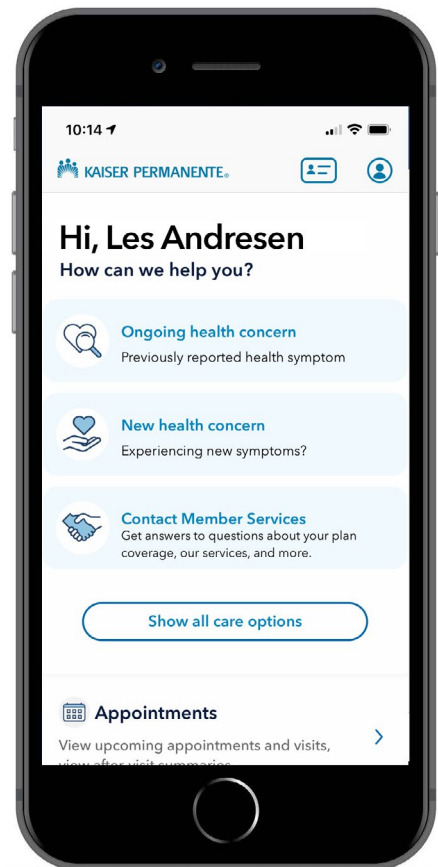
10:14

KAISER PERMANENTE.

Hi, Les Andresen
How can we help you?

Ongoing health concern
Previously reported health symptom

New health concern
Experiencing new symptoms?

Contact Member Services
Get answers to questions about your plan coverage, our services, and more.

Show all care options

Appointments
View upcoming appointments and visits, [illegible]